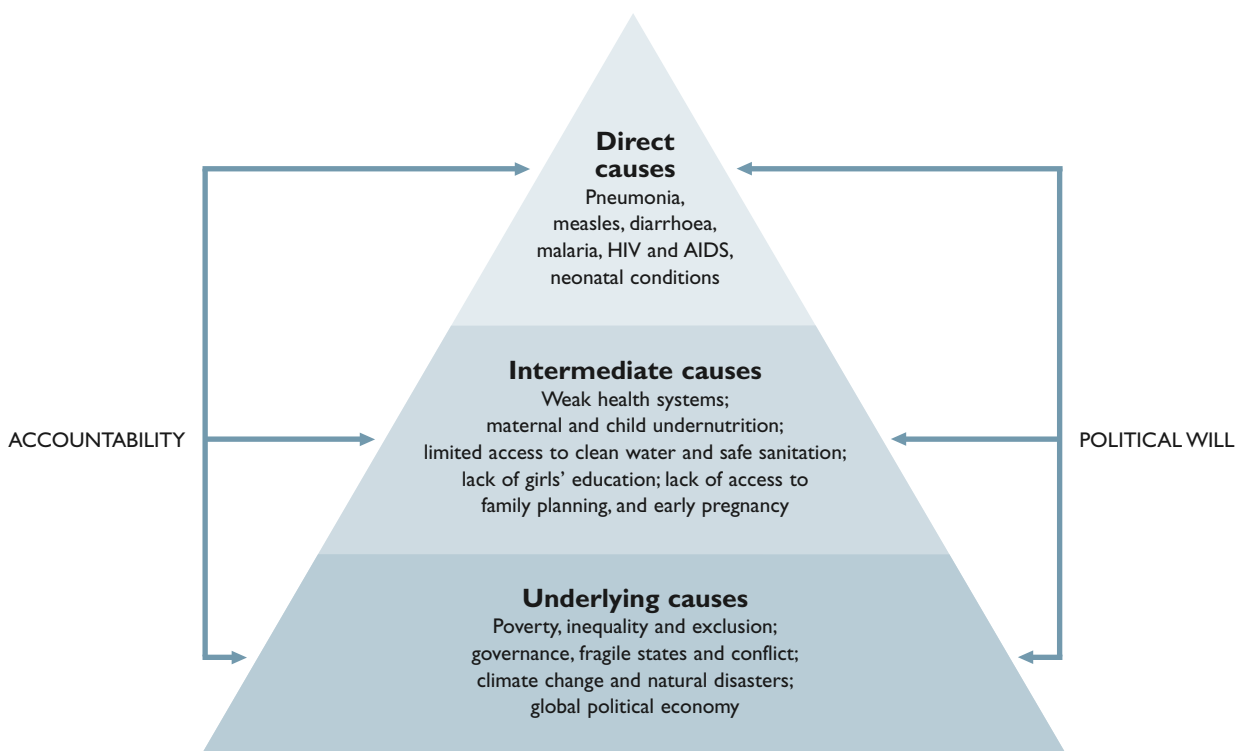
Direct causes
Pneumonia, measles, diarrhoea, malaria, HIV and AIDS, neonatal conditions

Intermediate causes
Weak health systems; maternal and child undernutrition; limited access to clean water and safe sanitation; lack of girls' education; lack of access to family planning, and early pregnancy

Underlying causes
Poverty, inequality and exclusion; governance, fragile states and conflict; climate change and natural disasters; global political economy

ACCOUNTABILITY

POLITICAL WILL